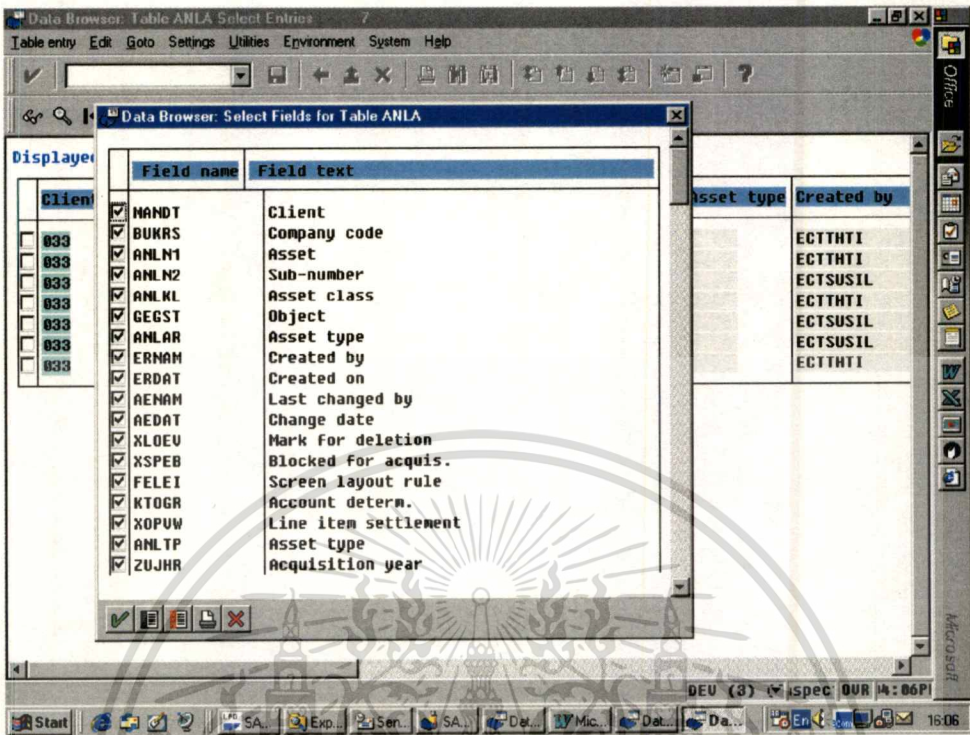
Data Browser: Table ANLA Select Entries 7

Table entry Edit Goto Settings Utilities Environment System Help

Data Browser: Select Fields for Table ANLA

Displayed

| Field name | Field text |
|---|---|
| MANDT | Client |
| BUKRS | Company code |
| ANLN1 | Asset |
| ANLN2 | Sub-number |
| ANLKL | Asset class |
| GEGST | Object |
| ANLAR | Asset type |
| ERNAM | Created by |
| ERDAT | Created on |
| AENAM | Last changed by |
| AEDAT | Change date |
| XLOEV | Mark for deletion |
| XSPEB | Blocked for acquis. |
| FELEI | Screen layout rule |
| KTOGR | Account determ. |
| XOPVW | Line item settlement |
| ANLTP | Asset type |
| ZUJHR | Acquisition year |

| Client | Asset type | Created by |
|---|---|---|
| 033 | | ECTTHTI |
| 033 | | ECTTHTI |
| 033 | | ECTSUSIL |
| 033 | | ECTTHTI |
| 033 | | ECTSUSIL |
| 033 | | ECTSUSIL |
| 033 | | ECTTHTI |

DEU (3) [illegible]spec OVR 14:06PI

Office

Microsoft

Start SA... Exp... Sen... SA... Dat... Mic... Dat... Da... En 16:06